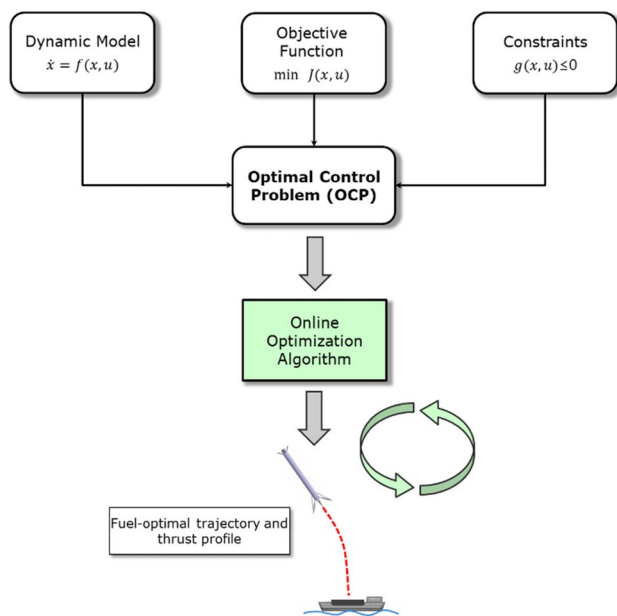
Dynamic Model
$\dot{x} = f(x, u)$

Objective Function
$\min \ J(x, u)$

Constraints
$g(x, u) \leq 0$

Optimal Control Problem (OCP)

Online Optimization Algorithm

Fuel-optimal trajectory and thrust profile